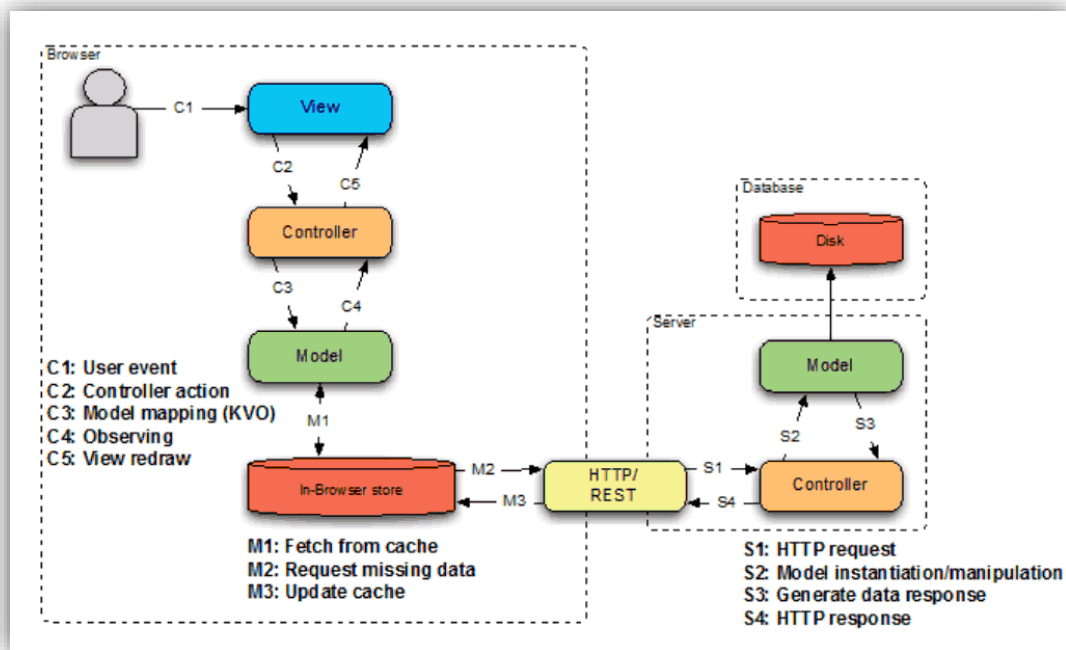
Browser

C1

View

C2

C5

Controller

C3

C4

Model

C1: User event
C2: Controller action
C3: Model mapping (KVO)
C4: Observing
C5: View redraw

M1

In-Browser store

M2

M3

HTTP/ REST

M1: Fetch from cache
M2: Request missing data
M3: Update cache

Database

Disk

Server

Model

S2

S3

S1

Controller

S4

S1: HTTP request
S2: Model instantiation/manipulation
S3: Generate data response
S4: HTTP response